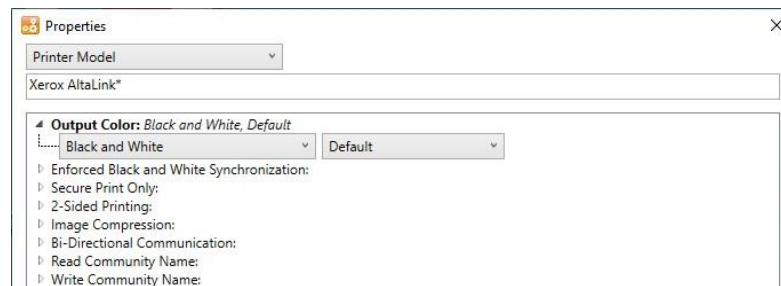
Properties

Printer Model

Xerox AltaLink*

Output Color: Black and White, Default

Black and White

Default

Enforced Black and White Synchronization:

Secure Print Only:

2-Sided Printing:

Image Compression:

Bi-Directional Communication:

Read Community Name:

Write Community Name: